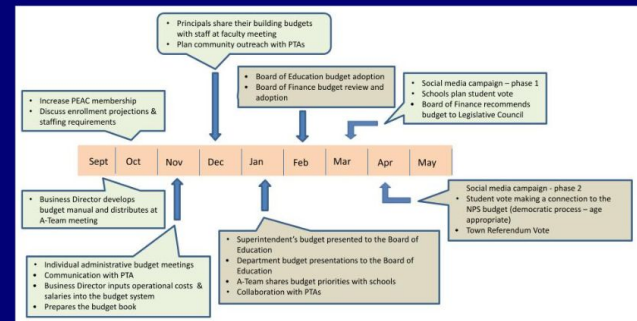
- Principals share their building budgets with staff at faculty meeting
- Plan community outreach with PTAs

- Increase PEAC membership
- Discuss enrollment projections & staffing requirements

- Board of Education budget adoption
- Board of Finance budget review and adoption

- Social media campaign – phase 1
- Schools plan student vote
- Board of Finance recommends budget to Legislative Council

| Sept | Oct | Nov | Dec | Jan | Feb | Mar | Apr | May |
|---|---|---|---|---|---|---|---|---|

- Business Director develops budget manual and distributes at A-Team meeting

Social media campaign - phase 2
- Student vote making a connection to the NPS budget (democratic process – age appropriate)
- Town Referendum Vote

- Superintendent's budget presented to the Board of Education
- Department budget presentations to the Board of Education
- A-Team shares budget priorities with schools
- Collaboration with PTAs

- Individual administrative budget meetings
- Communication with PTA
- Business Director inputs operational costs & salaries into the budget system
- Prepares the budget book